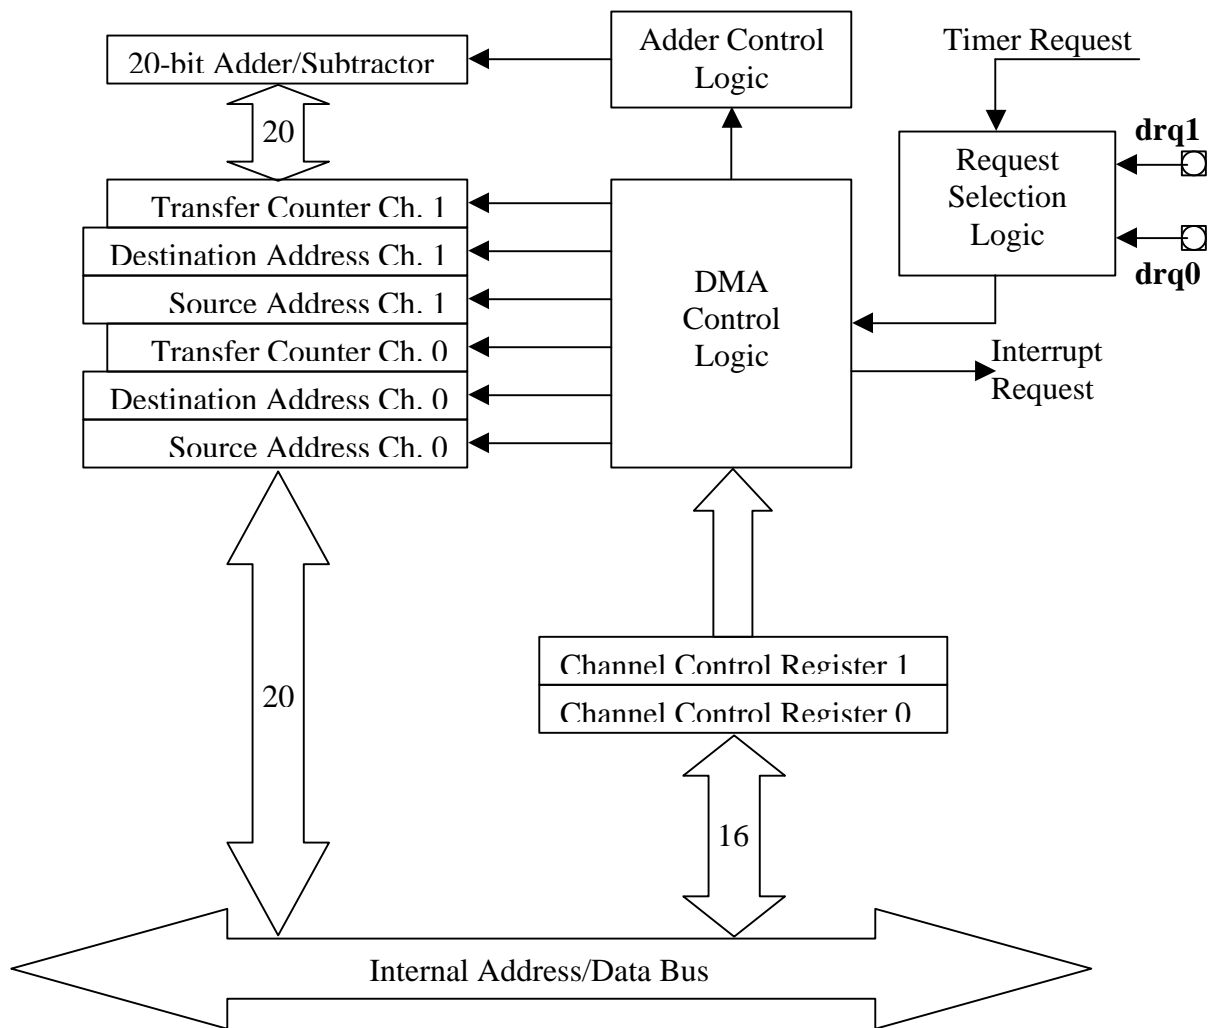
20-bit Adder/Subtractor

Adder Control Logic

Timer Request

20

drq1

Request Selection Logic

drq0

Transfer Counter Ch. 1

Destination Address Ch. 1

Source Address Ch. 1

Transfer Counter Ch. 0

Destination Address Ch. 0

Source Address Ch. 0

DMA Control Logic

Interrupt Request

20

Channel Control Register 1

Channel Control Register 0

16

Internal Address/Data Bus